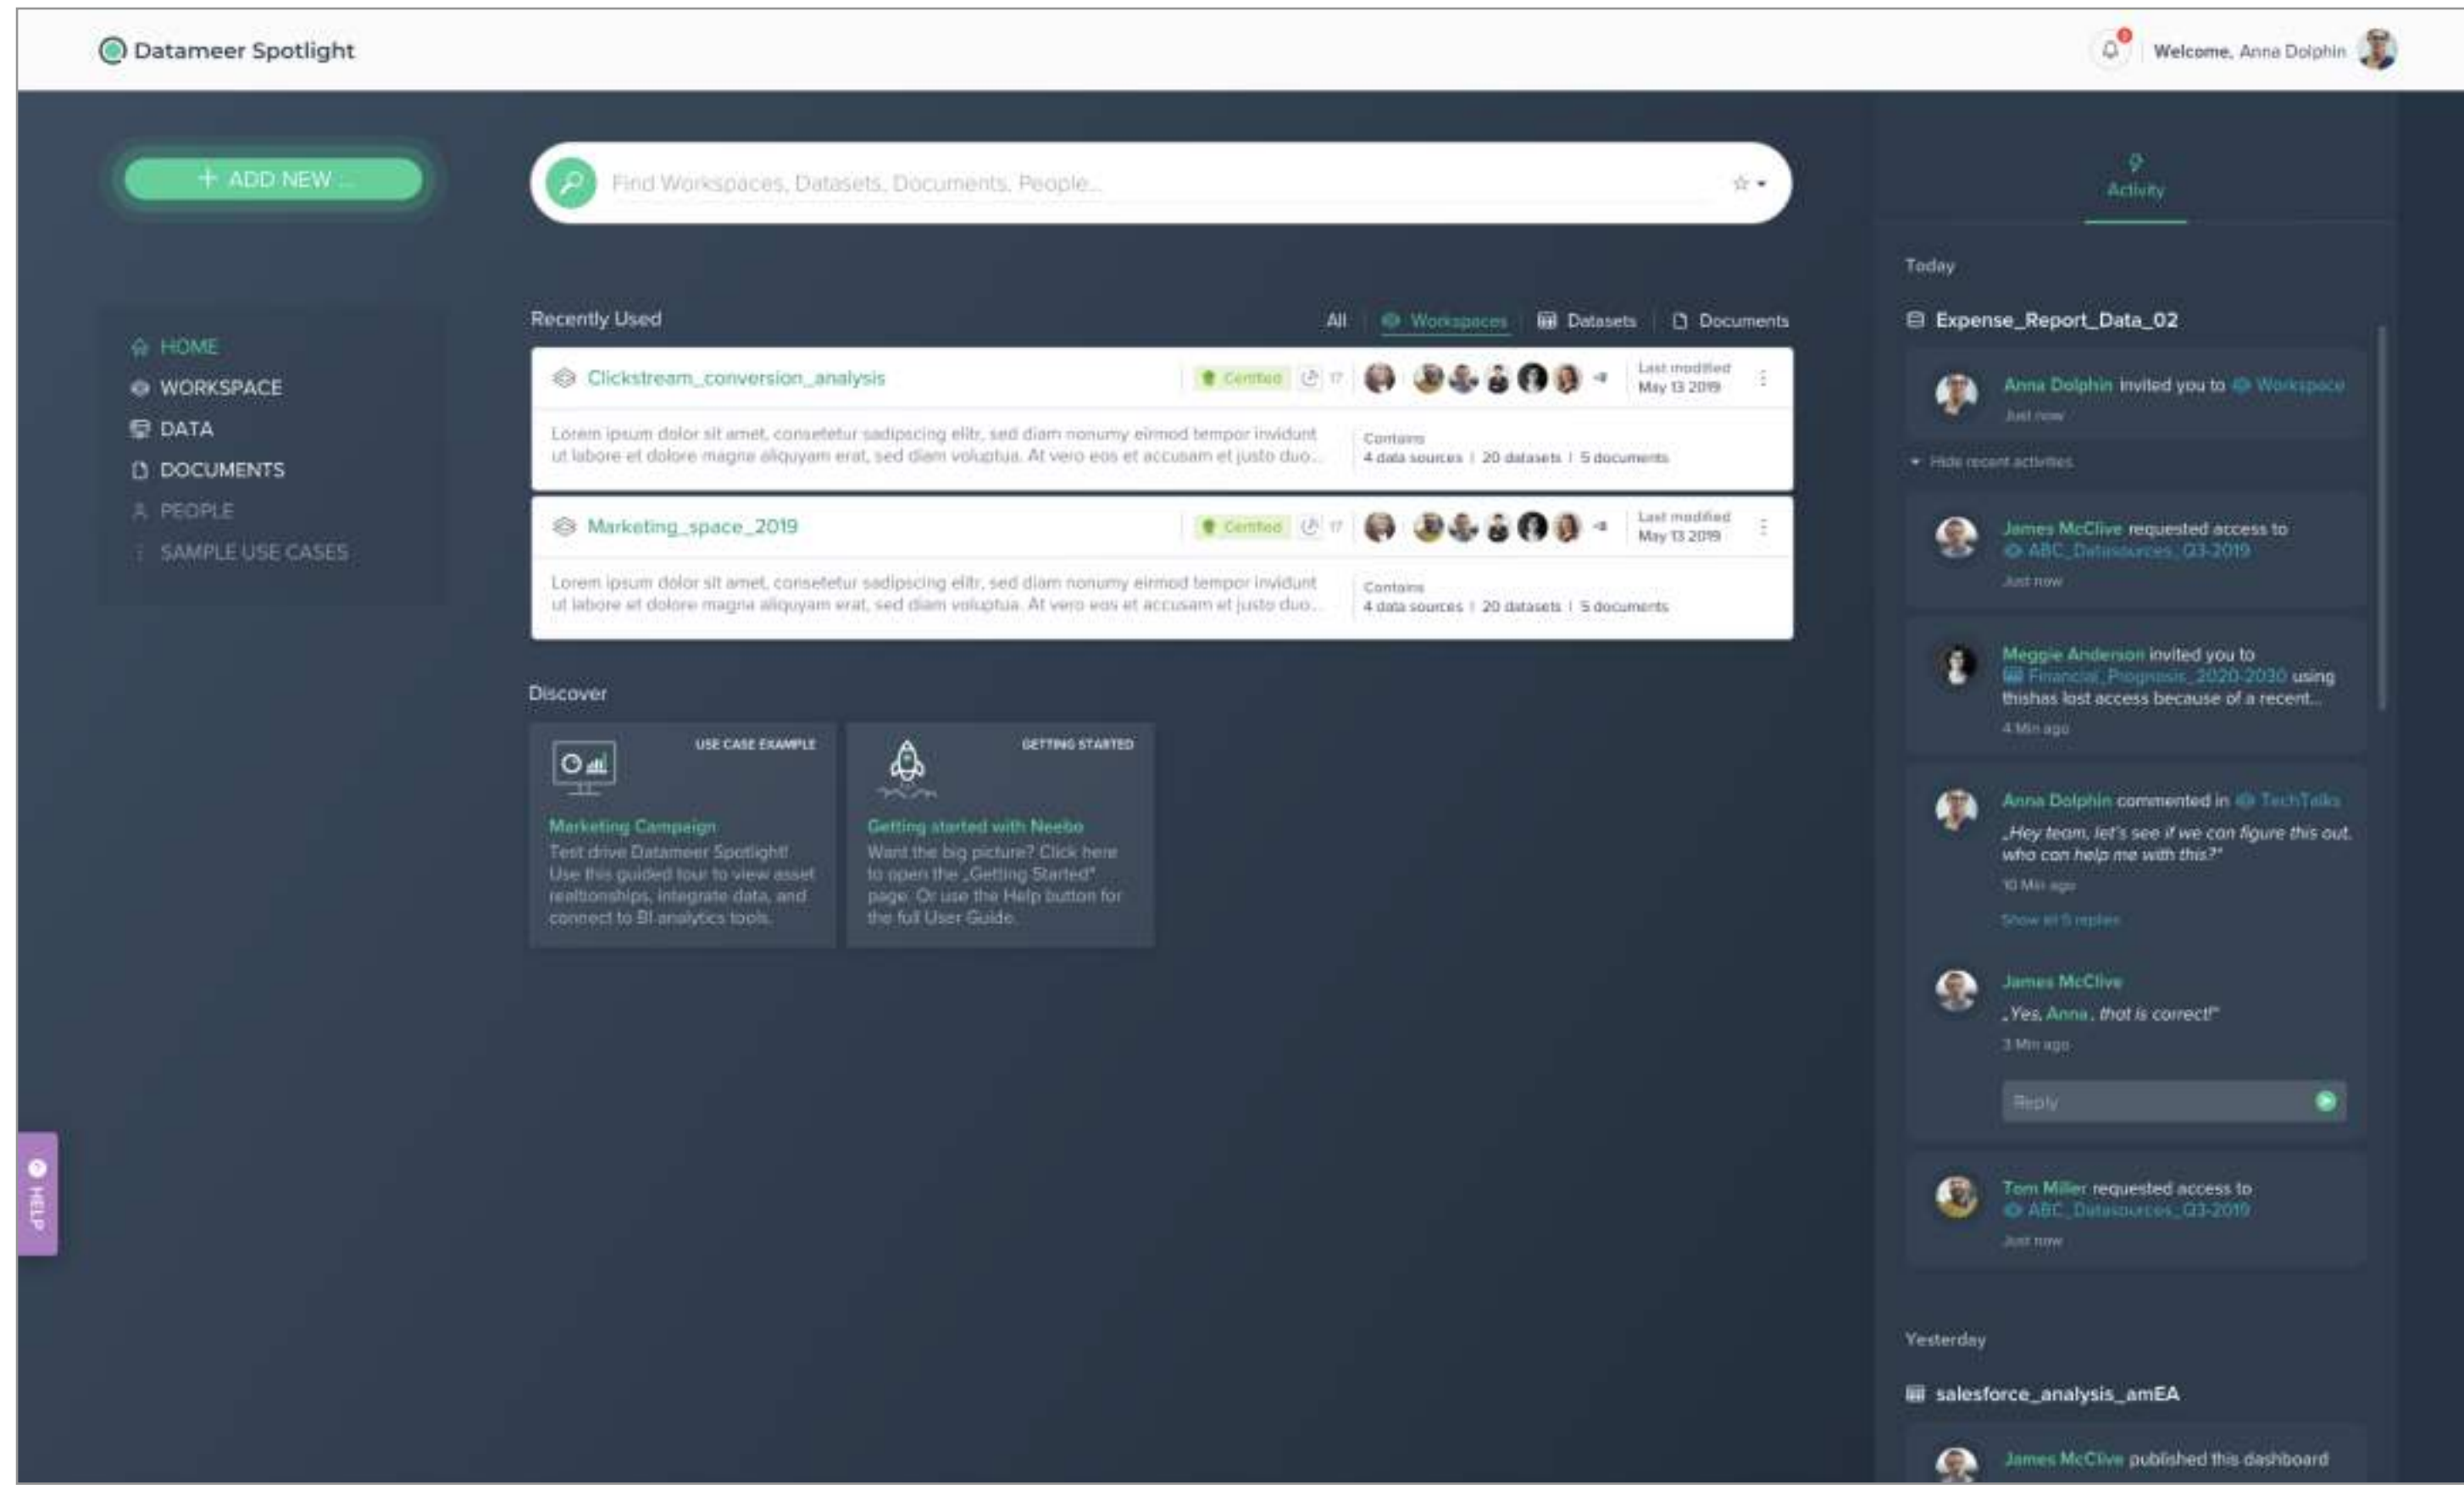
Datameer Spotlight

Welcome, Anna Dolphin

+ ADD NEW ...

Find Workspaces, Datasets, Documents, People...

HOME
WORKSPACE
DATA
DOCUMENTS
PEOPLE
SAMPLE USE CASES

Recently Used

All | Workspaces | Datasets | Documents

Clickstream_conversion_analysis
Certified 17 +8
Last modified May 13 2019
Lorem ipsum dolor sit amet, consetetur sadipscing elitr, sed diam nonumy eirmod tempor invidunt ut labore et dolore magna aliquyam erat, sed diam voluptua. At vero eos et accusam et justo duo...
Contains
4 data sources | 20 datasets | 5 documents

Marketing_space_2019
Certified 17 +8
Last modified May 13 2019
Lorem ipsum dolor sit amet, consetetur sadipscing elitr, sed diam nonumy eirmod tempor invidunt ut labore et dolore magna aliquyam erat, sed diam voluptua. At vero eos et accusam et justo duo...
Contains
4 data sources | 20 datasets | 5 documents

Discover

USE CASE EXAMPLE
Marketing Campaign
Test drive Datameer Spotlight! Use this guided tour to view asset realtionships, integrate data, and connect to BI analytics tools.

GETTING STARTED
Getting started with Neebo
Want the big picture? Click here to open the „Getting Started" page. Or use the Help button for the full User Guide.

HELP

Activity

Today

Expense_Report_Data_02

Anna Dolphin invited you to Workspace
Just now

Hide recent activities

James McClive requested access to ABC_Datasources_Q3-2019
Just now

Meggie Anderson invited you to Financial_Prognosis_2020-2030 using thishas lost access because of a recent...
4 Min ago

Anna Dolphin commented in TechTalks
„Hey team, let's see if we can figure this out, who can help me with this?"
10 Min ago
Show all 5 replies

James McClive
„Yes, Anna, that is correct!"
3 Min ago

Reply

Tom Miller requested access to ABC_Datasources_Q3-2019
Just now

Yesterday

salesforce_analysis_amEA

James McClive published this dashboard